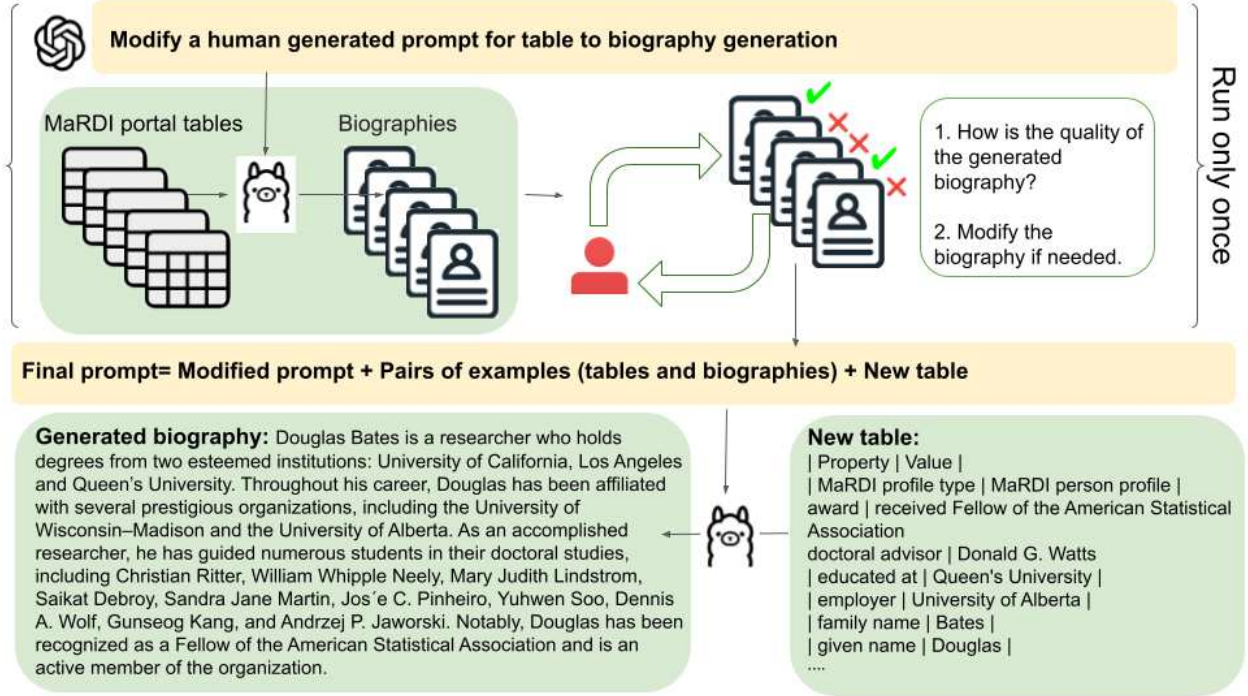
Modify a human generated prompt for table to biography generation

MaRDI portal tables

Biographies

1. How is the quality of the generated biography?

2. Modify the biography if needed.

Run only once

Final prompt= Modified prompt + Pairs of examples (tables and biographies) + New table

Generated biography: Douglas Bates is a researcher who holds degrees from two esteemed institutions: University of California, Los Angeles and Queen's University. Throughout his career, Douglas has been affiliated with several prestigious organizations, including the University of Wisconsin–Madison and the University of Alberta. As an accomplished researcher, he has guided numerous students in their doctoral studies, including Christian Ritter, William Whipple Neely, Mary Judith Lindstrom, Saikat Debroy, Sandra Jane Martin, Jos´e C. Pinheiro, Yuhwen Soo, Dennis A. Wolf, Gunseog Kang, and Andrzej P. Jaworski. Notably, Douglas has been recognized as a Fellow of the American Statistical Association and is an active member of the organization.

New table:
| Property | Value |
| MaRDI profile type | MaRDI person profile |
award | received Fellow of the American Statistical Association
doctoral advisor | Donald G. Watts
| educated at | Queen's University |
| employer | University of Alberta |
| family name | Bates |
| given name | Douglas |
....